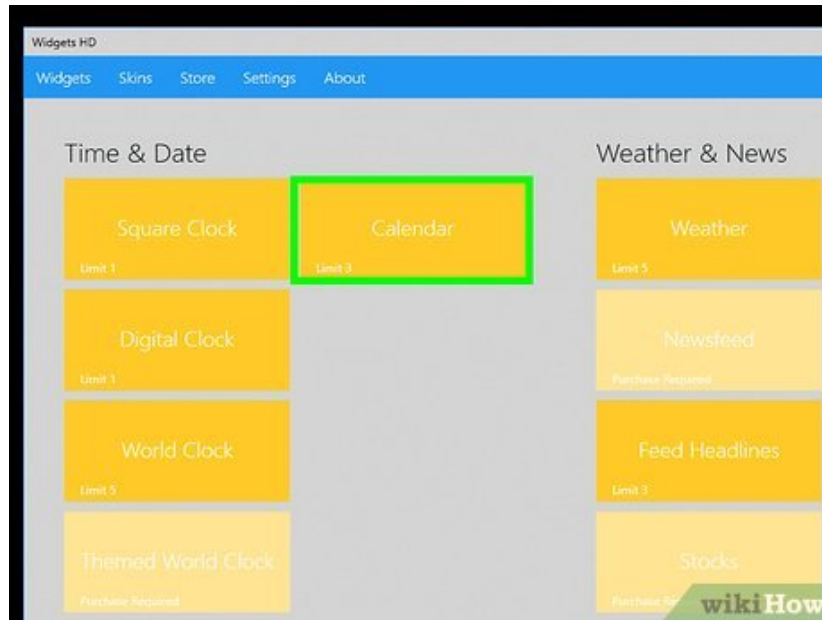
Widgets HD

Widgets Skins Store Settings About

Time & Date

Square Clock
Limit 1

Calendar
Limit 3

Digital Clock
Limit 1

World Clock
Limit 5

Themed World Clock
Purchase Required

Weather & News

Weather
Limit 5

Newsfeed
Purchase Required

Feed Headlines
Limit 3

Stocks
Purchase Required

wikiHow